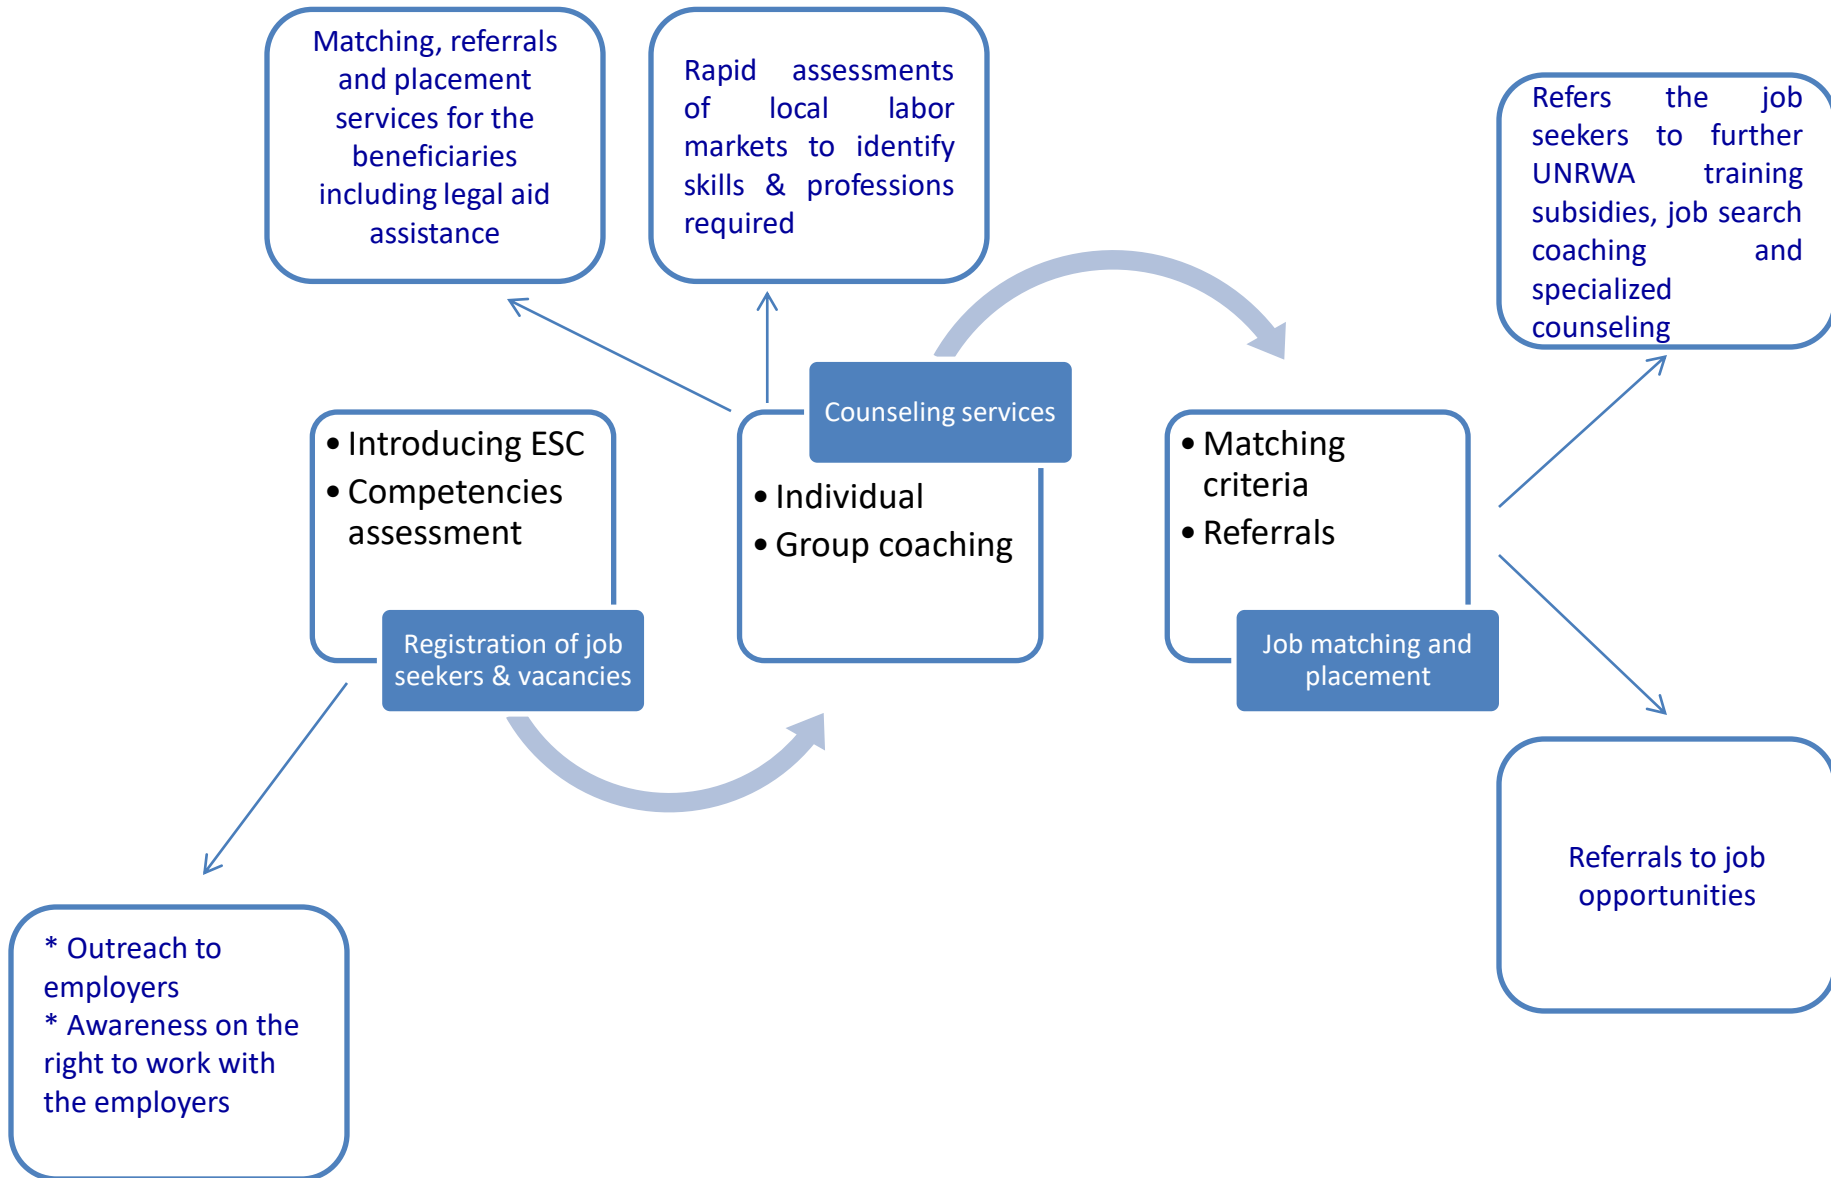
Matching, referrals and placement services for the beneficiaries including legal aid assistance

Rapid assessments of local labor markets to identify skills & professions required

Refers the job seekers to further UNRWA training subsidies, job search coaching and specialized counseling

Counseling services

• Individual
• Group coaching

• Introducing ESC
• Competencies assessment

Registration of job seekers & vacancies

• Matching criteria
• Referrals

Job matching and placement

Referrals to job opportunities

* Outreach to employers
* Awareness on the right to work with the employers